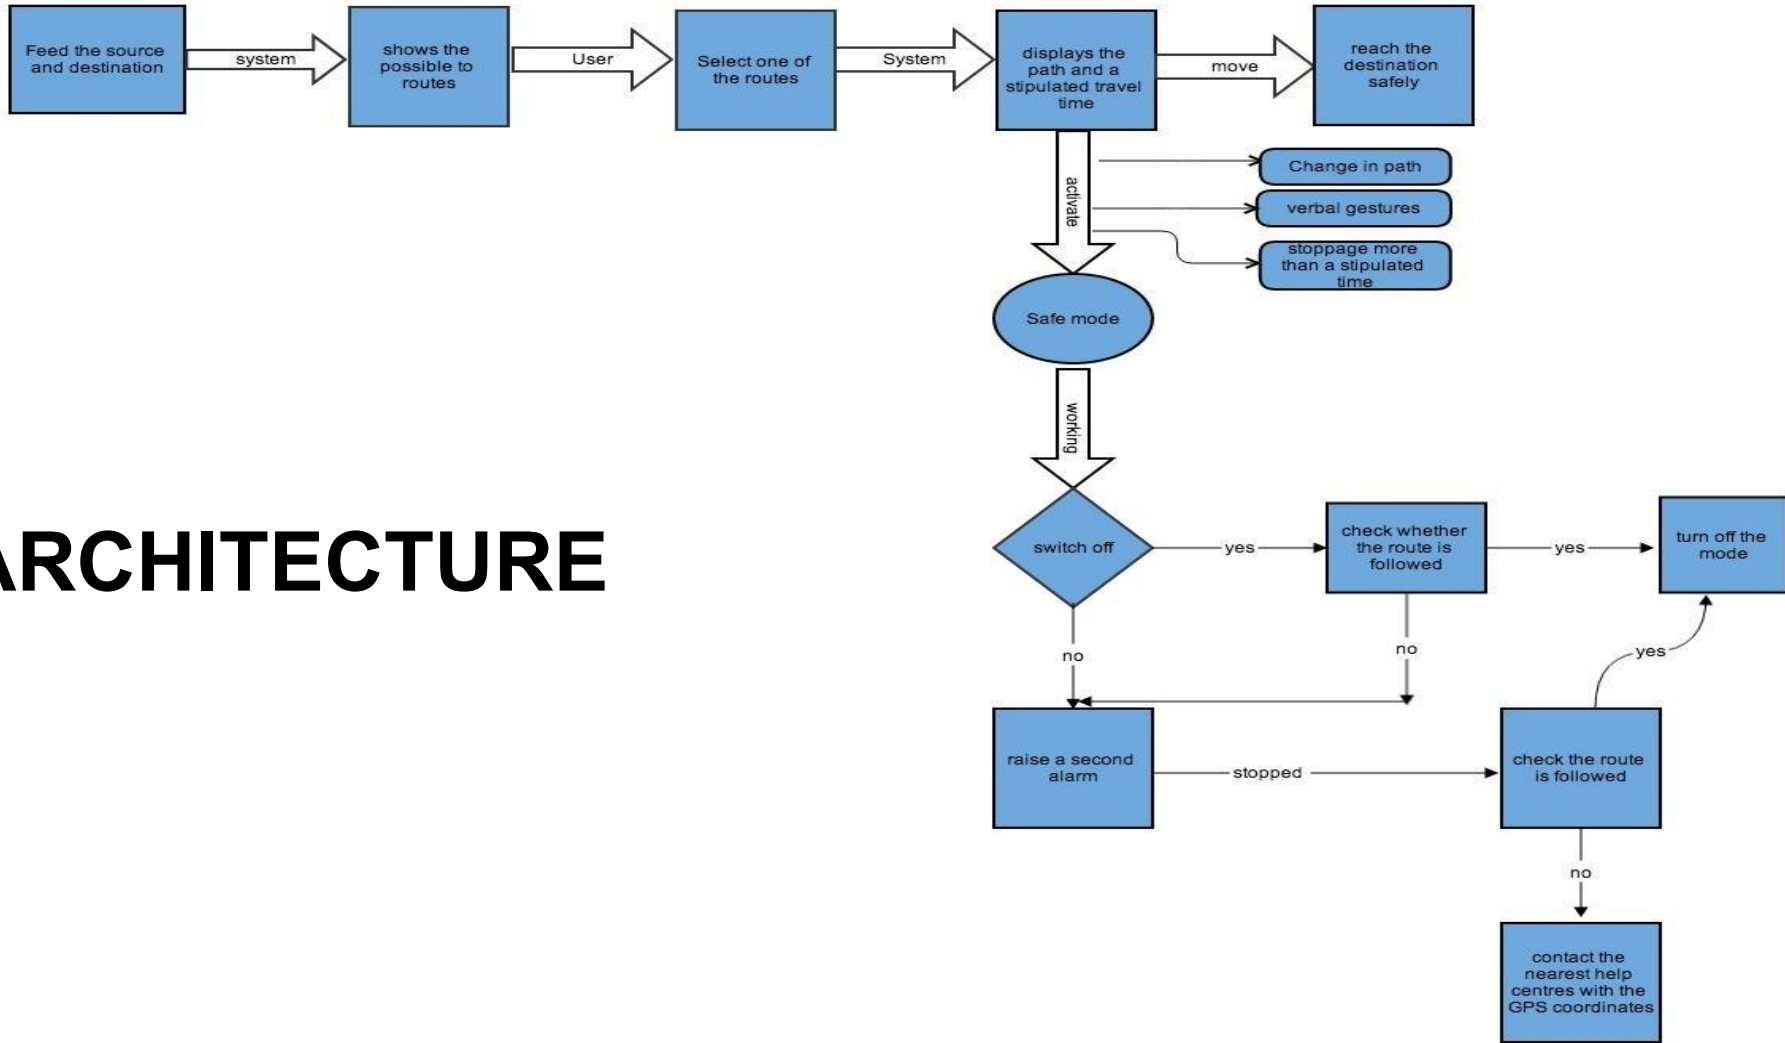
Feed the source and destination

system

shows the possible to routes

User

Select one of the routes

System

displays the path and a stipulated travel time

move

reach the destination safely

activate

Change in path

verbal gestures

stoppage more than a stipulated time

Safe mode

working

ARCHITECTURE

switch off

yes

check whether the route is followed

yes

turn off the mode

no

no

yes

raise a second alarm

stopped

check the route is followed

no

contact the nearest help centres with the GPS coordinates